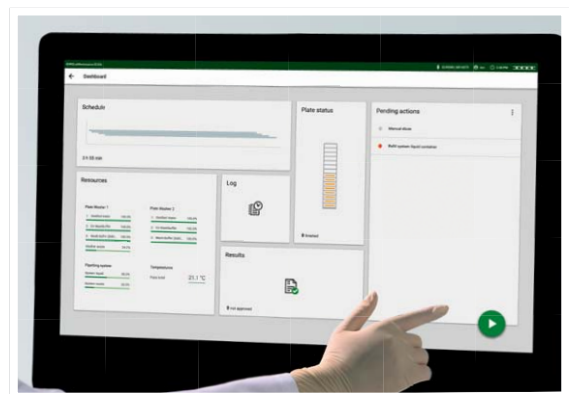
Dashboard

Schedule

2:10:00 AM

Plate status

Pending actions

Manual Mode

Refill system liquid container

Resources

Plate Washer 1

Plate Washer 2

Pipetting system

Temperature

21.1 °C

Log

Results

Not approved